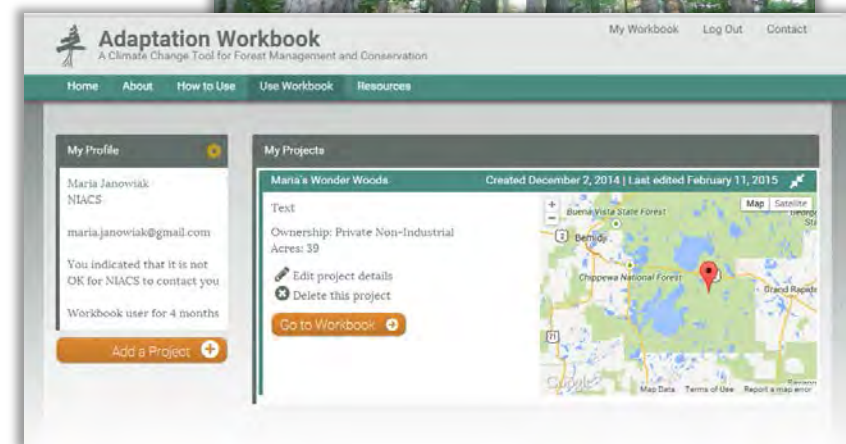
Adaptation Workbook
A Climate Change Tool for Forest Management and Conservation

My Workbook Log Out Contact

Home About How to Use Use Workbook Resources

My Profile

Maria Janowiak
NIACS

maria.janowiak@gmail.com

You indicated that it is not OK for NIACS to contact you

Workbook user for 4 months

Add a Project

My Projects

Maria's Wonder Woods Created December 2, 2014 | Last edited February 11, 2015

Text

Ownership: Private Non-Industrial
Acres: 39

Edit project details
Delete this project

Go to Workbook

Map Satellite
Buena Vista State Forest
Bemidji
Chippewa National Forest
Grand Rapids
2
71
Google
Map Data Terms of Use Report a map error